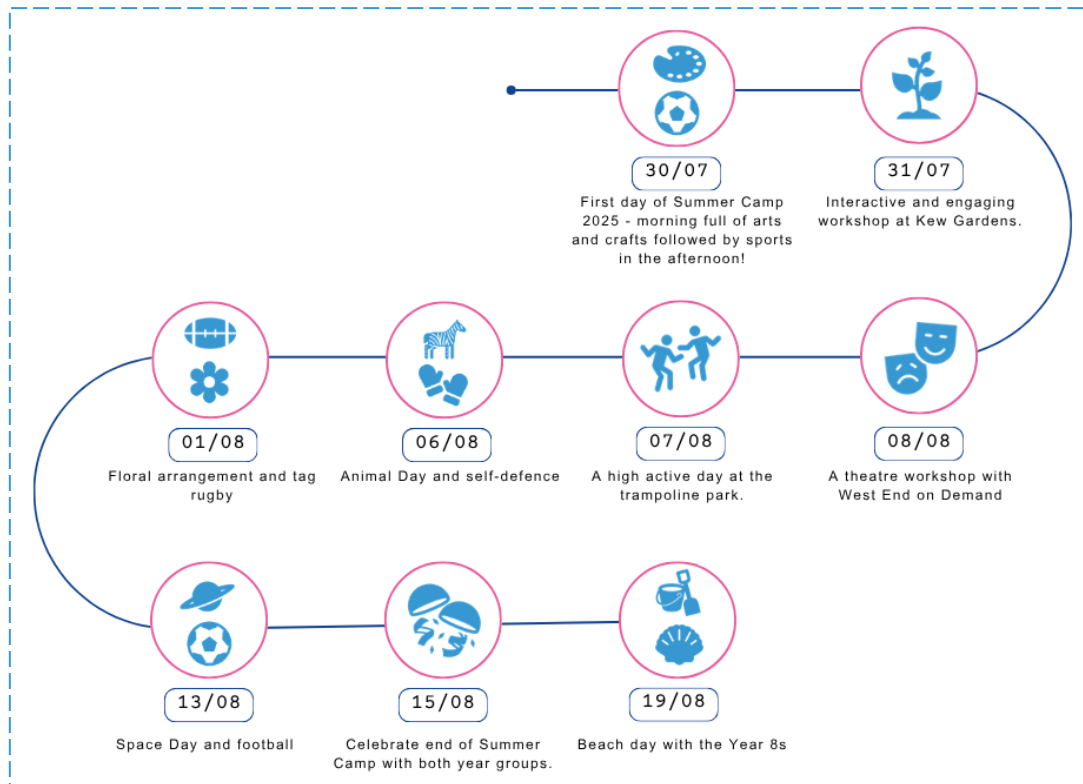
30/07

First day of Summer Camp 2025 - morning full of arts and crafts followed by sports in the afternoon!

31/07

Interactive and engaging workshop at Kew Gardens.

08/08

A theatre workshop with West End on Demand

07/08

A high active day at the trampoline park.

06/08

Animal Day and self-defence

01/08

Floral arrangement and tag rugby

13/08

Space Day and football

15/08

Celebrate end of Summer Camp with both year groups.

19/08

Beach day with the Year 8s